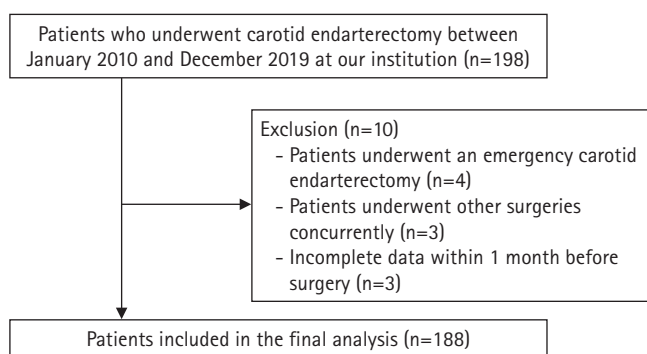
Patients who underwent carotid endarterectomy between January 2010 and December 2019 at our institution (n=198)

Exclusion (n=10)
- Patients underwent an emergency carotid endarterectomy (n=4)
- Patients underwent other surgeries concurrently (n=3)
- Incomplete data within 1 month before surgery (n=3)

Patients included in the final analysis (n=188)